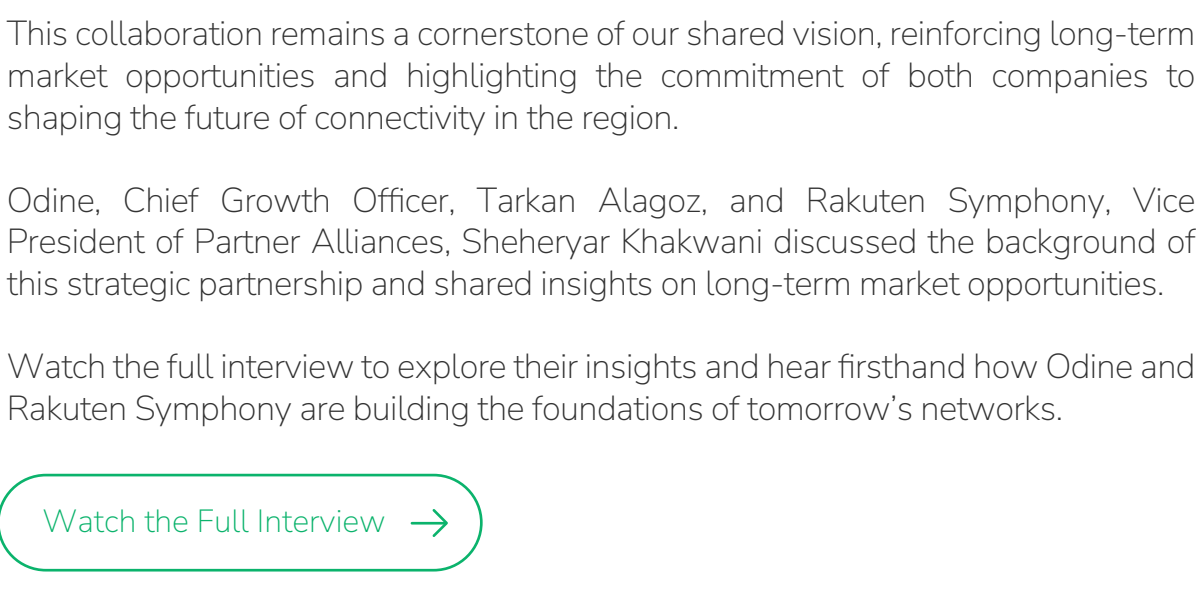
This collaboration remains a cornerstone of our shared vision, reinforcing long-term market opportunities and highlighting the commitment of both companies to shaping the future of connectivity in the region.

Odine, Chief Growth Officer, Tarkan Alagoz, and Rakuten Symphony, Vice President of Partner Alliances, Sheheryar Khakwani discussed the background of this strategic partnership and shared insights on long-term market opportunities.

Watch the full interview to explore their insights and hear firsthand how Odine and Rakuten Symphony are building the foundations of tomorrow’s networks.

Watch the Full Interview →